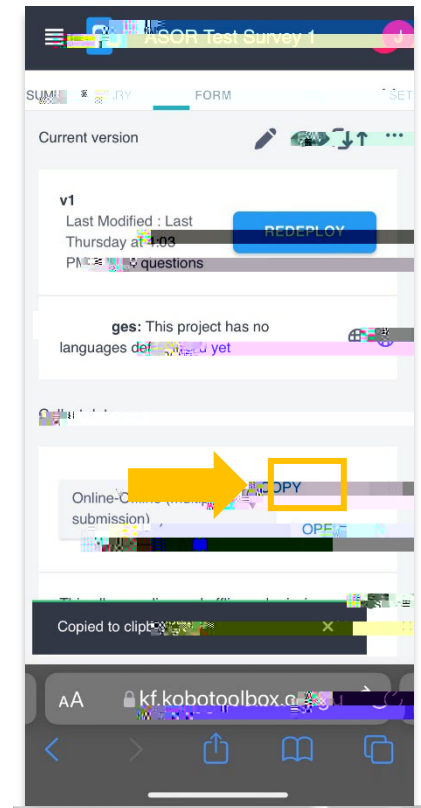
ASOR Test Survey 1

SUMI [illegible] RY FORM SET

Current version

v1
Last Modified : Last Thursday at 4:03 PM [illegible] questions

REDEPLOY

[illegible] ges: This project has no languages def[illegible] yet

Online-O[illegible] submission)

COPY

OPE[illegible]

Copied to clip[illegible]

AA kf.kobotoolbox.o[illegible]